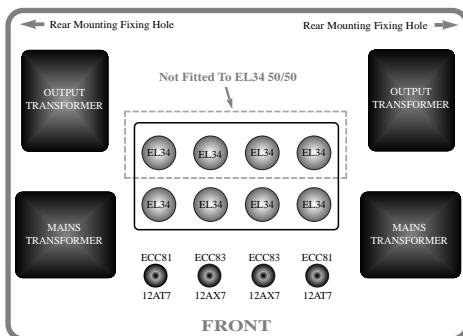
Rear Mounting Fixing Hole

Rear Mounting Fixing Hole

Not Fitted To EL34 50/50

OUTPUT TRANSFORMER

OUTPUT TRANSFORMER

EL34 EL34 EL34 EL34

EL34 EL34 EL34 EL34

MAINS TRANSFORMER

MAINS TRANSFORMER

ECC81 12AT7

ECC83 12AX7

ECC83 12AX7

ECC81 12AT7

FRONT